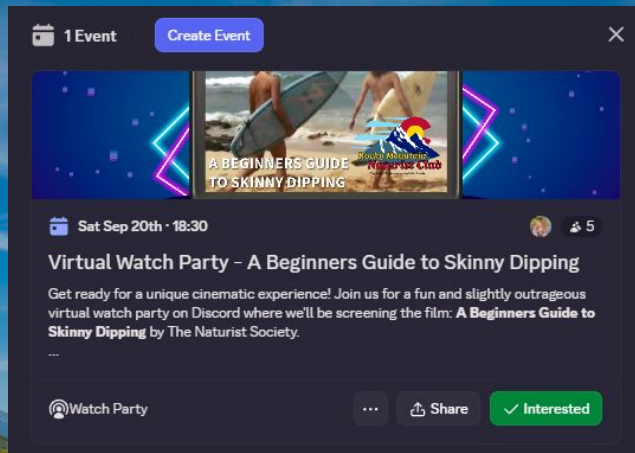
1 Event Create Event

A BEGINNERS GUIDE TO SKINNY DIPPING

Rocky Mountain Naturist Club

Sat Sep 20th · 18:30

5

Virtual Watch Party - A Beginners Guide to Skinny Dipping

Get ready for a unique cinematic experience! Join us for a fun and slightly outrageous virtual watch party on Discord where we'll be screening the film: **A Beginners Guide to Skinny Dipping** by The Naturist Society.

---

Watch Party

···

Share

Interested